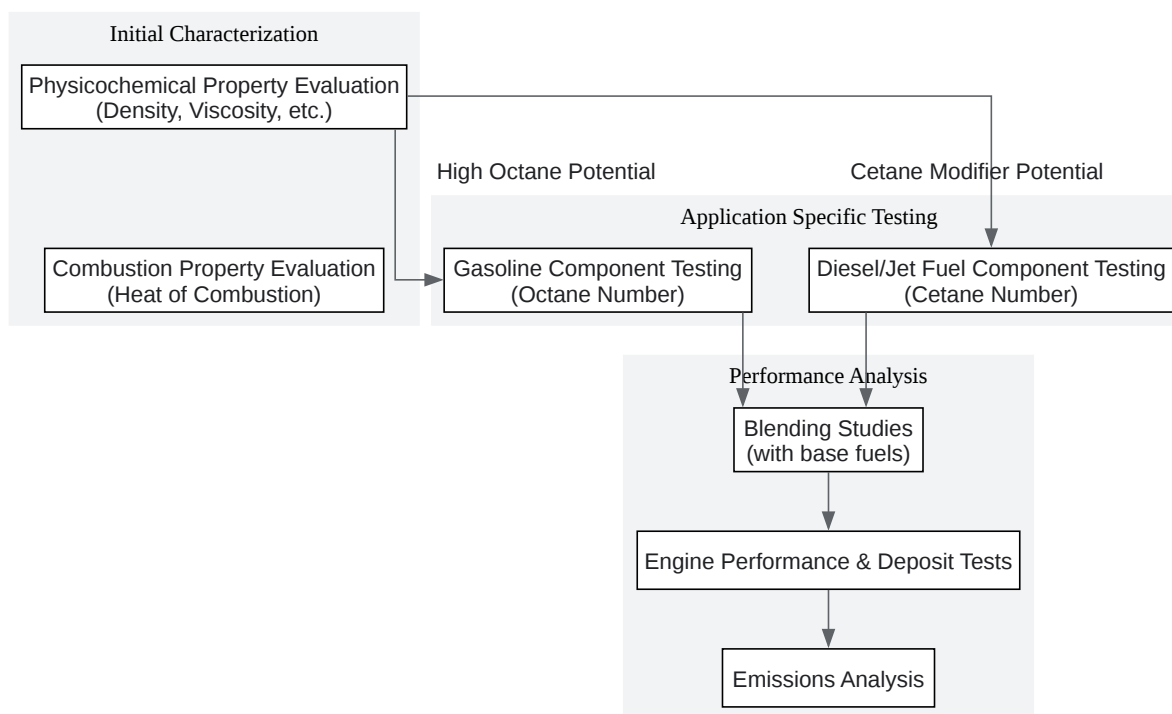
Initial Characterization

Physicochemical Property Evaluation
(Density, Viscosity, etc.)

High Octane Potential

Cetane Modifier Potential

Application Specific Testing

Combustion Property Evaluation
(Heat of Combustion)

Gasoline Component Testing
(Octane Number)

Diesel/Jet Fuel Component Testing
(Cetane Number)

Performance Analysis

Blending Studies
(with base fuels)

Engine Performance & Deposit Tests

Emissions Analysis